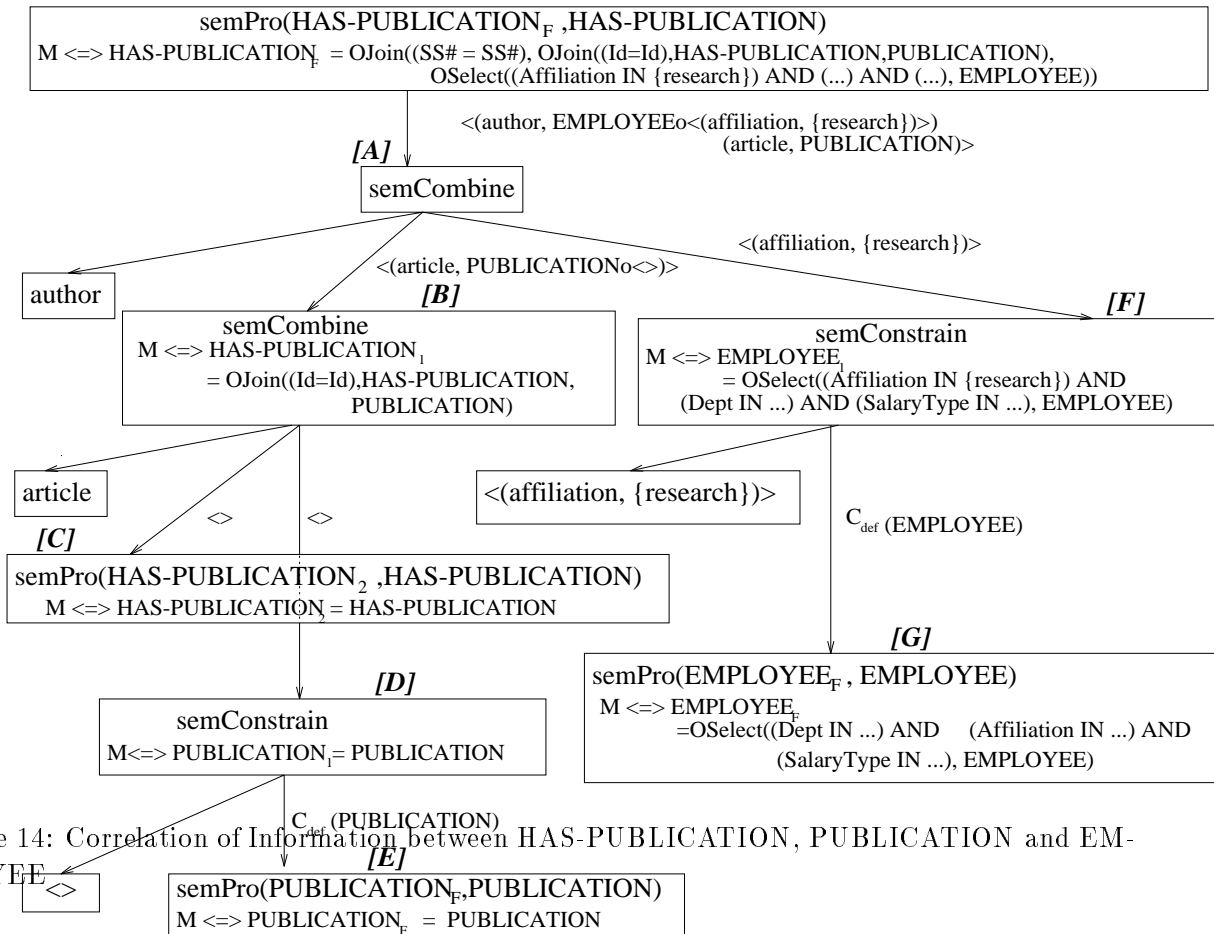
semPro(HAS-PUBLICATION$_F$ ,HAS-PUBLICATION)
M <=> HAS-PUBLICATION$_F$ = OJoin((SS# = SS#), OJoin((Id=Id),HAS-PUBLICATION,PUBLICATION), OSelect((Affiliation IN {research}) AND (...) AND (...), EMPLOYEE))

<(author, EMPLOYEEo<(affiliation, {research})>) (article, PUBLICATION)>

[A]
semCombine

<(affiliation, {research})>

<(article, PUBLICATIONo<>)>

author

[B]
semCombine
M <=> HAS-PUBLICATION$_1$ = OJoin((Id=Id),HAS-PUBLICATION, PUBLICATION)

[F]
semConstrain
M <=> EMPLOYEE$_1$ = OSelect((Affiliation IN {research}) AND (Dept IN ...) AND (SalaryType IN ...), EMPLOYEE)

article

<>

<>

<(affiliation, {research})>

C$_{def}$ (EMPLOYEE)

[C]
semPro(HAS-PUBLICATION$_2$ ,HAS-PUBLICATION)
M <=> HAS-PUBLICATION$_2$ = HAS-PUBLICATION

[G]
semPro(EMPLOYEE$_F$, EMPLOYEE)
M <=> EMPLOYEE$_F$ =OSelect((Dept IN ...) AND (Affiliation IN ...) AND (SalaryType IN ...), EMPLOYEE)

[D]
semConstrain
M<=> PUBLICATION$_1$= PUBLICATION

C$_{def}$ (PUBLICATION)

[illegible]e 14: Correlation of Information between HAS-PUBLICATION, PUBLICATION and EM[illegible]YEE

[E]

<>

semPro(PUBLICATION$_F$,PUBLICATION)
M <=> PUBLICATION$_F$ = PUBLICATION